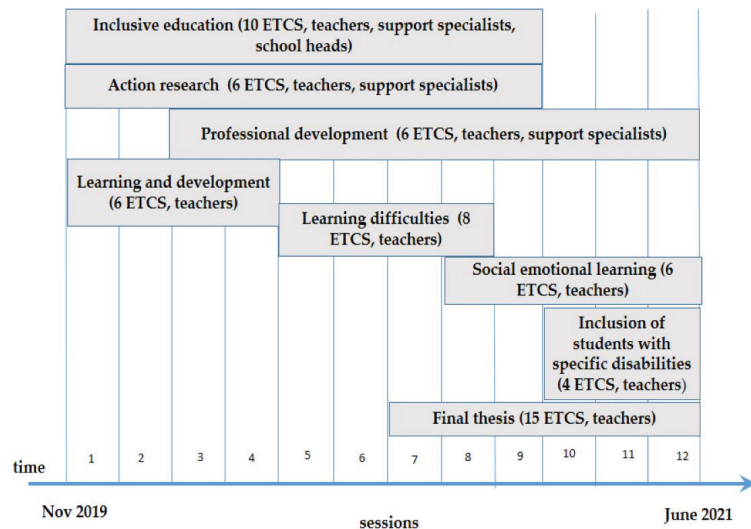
Inclusive education (10 ETCS, teachers, support specialists, school heads)

Action research (6 ETCS, teachers, support specialists)

Professional development (6 ETCS, teachers, support specialists)

Learning and development (6 ETCS, teachers)

Learning difficulties (8 ETCS, teachers)

Social emotional learning (6 ETCS, teachers)

Inclusion of students with specific disabilities (4 ETCS, teachers)

Final thesis (15 ETCS, teachers)

time 1 2 3 4 5 6 7 8 9 10 11 12

Nov 2019

sessions

June 2021